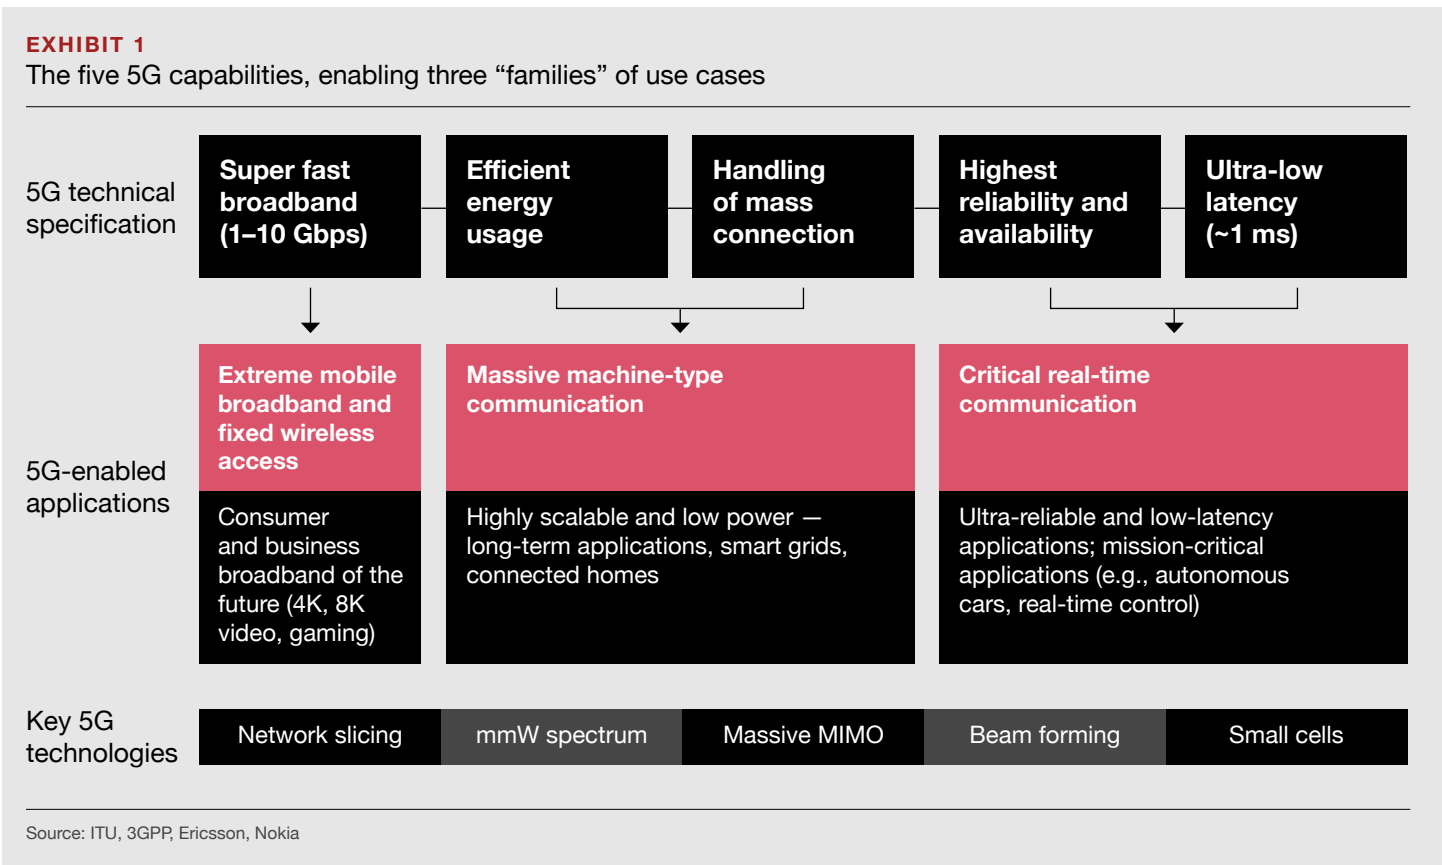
EXHIBIT 1
The five 5G capabilities, enabling three “families” of use cases

5G technical specification

Super fast broadband (1–10 Gbps)

Efficient energy usage

Handling of mass connection

Highest reliability and availability

Ultra-low latency (~1 ms)

5G-enabled applications

Extreme mobile broadband and fixed wireless access

Consumer and business broadband of the future (4K, 8K video, gaming)

Massive machine-type communication

Highly scalable and low power — long-term applications, smart grids, connected homes

Critical real-time communication

Ultra-reliable and low-latency applications; mission-critical applications (e.g., autonomous cars, real-time control)

Key 5G technologies

Network slicing

mmW spectrum

Massive MIMO

Beam forming

Small cells

Source: ITU, 3GPP, Ericsson, Nokia